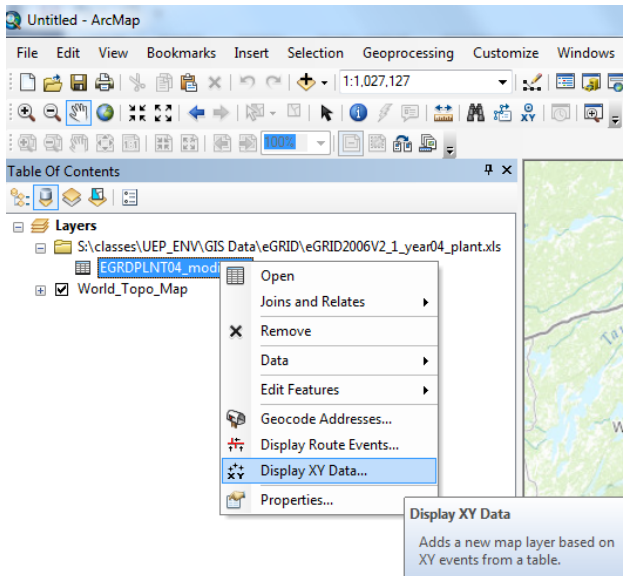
Untitled - ArcMap

File Edit View Bookmarks Insert Selection Geoprocessing Customize Windows

1:1,027,127

100%

Table Of Contents

Layers

S:\classes\UEP_ENV\GIS Data\eGRID\eGRID2006V2_1_year04_plant.xls

EGRDPLNT04_modi

World_Topo_Map

Open

Joins and Relates

Remove

Data

Edit Features

Geocode Addresses...

Display Route Events...

Display XY Data...

Properties...

Display XY Data

Adds a new map layer based on XY events from a table.